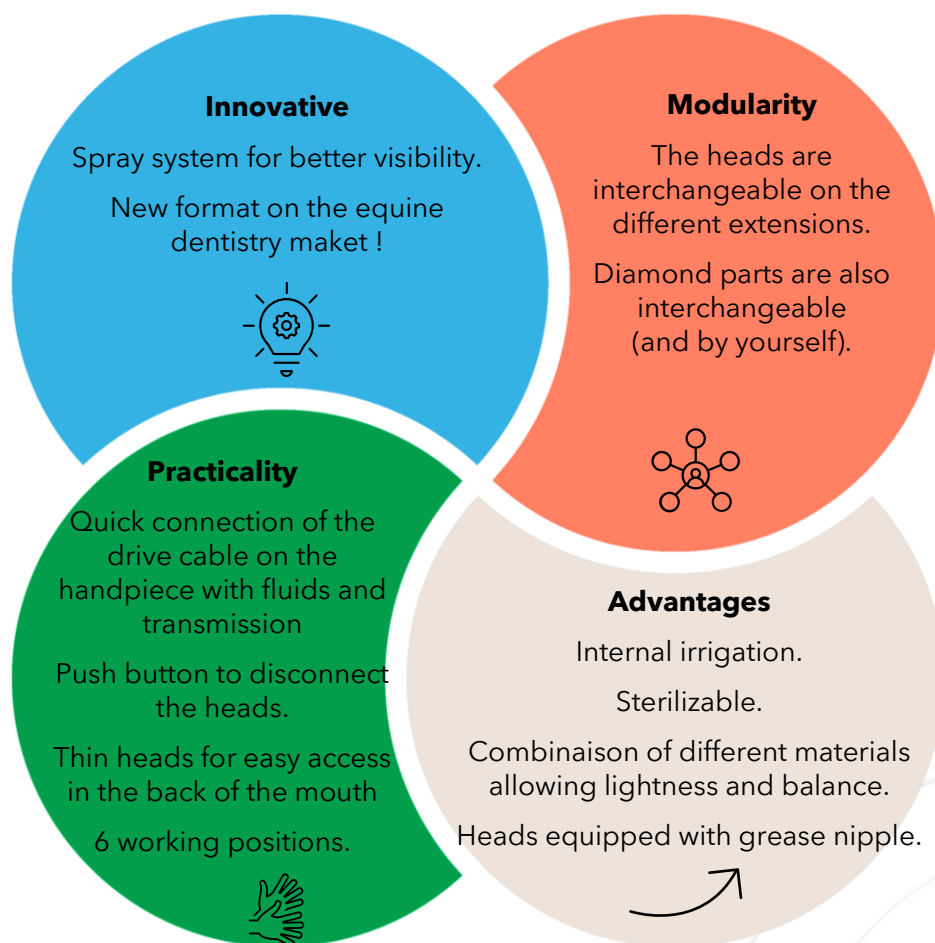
Innovative

Spray system for better visibility.

New format on the equine dentistry maket !

Modularity

The heads are interchangeable on the different extensions.

Diamond parts are also interchangeable (and by yourself).

Practicality

Quick connection of the drive cable on the handpiece with fluids and transmission

Push button to disconnect the heads.

Thin heads for easy access in the back of the mouth

6 working positions.

Advantages

Internal irrigation.

Sterilizable.

Combinaison of different materials allowing lightness and balance.

Heads equipped with grease nipple.